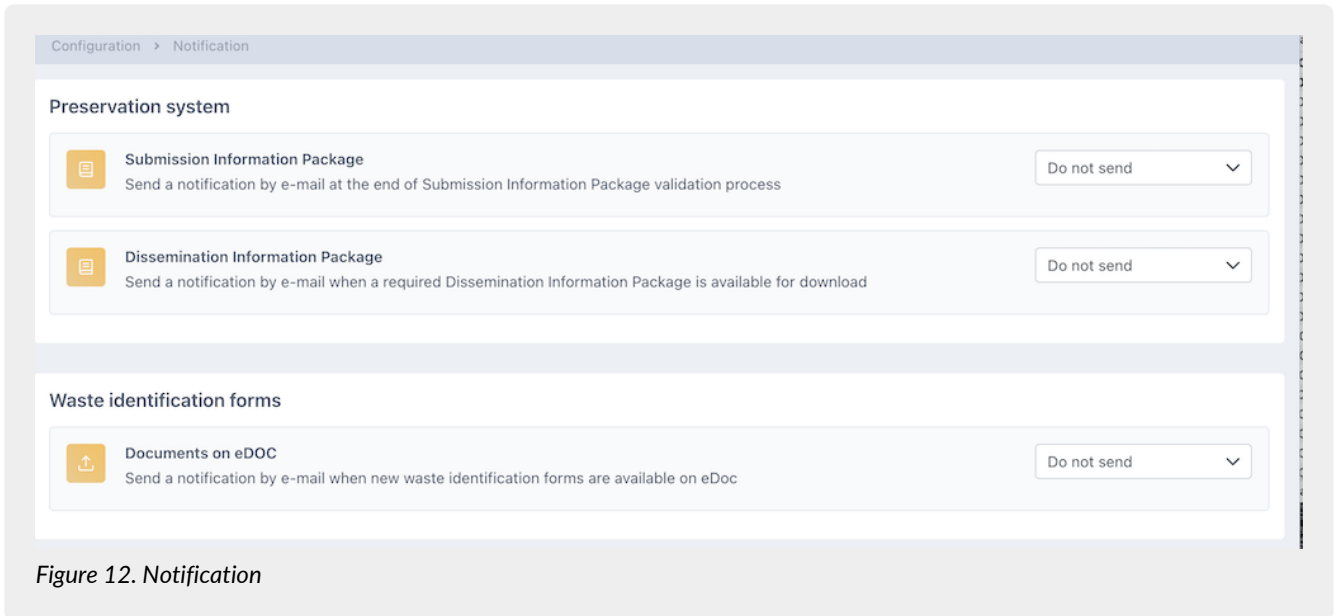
Configuration > Notification

Preservation system

Submission Information Package
Send a notification by e-mail at the end of Submission Information Package validation process

Do not send

Dissemination Information Package
Send a notification by e-mail when a required Dissemination Information Package is available for download

Do not send

Waste identification forms

Documents on eDOC
Send a notification by e-mail when new waste identification forms are available on eDoc

Do not send

Figure 12. Notification